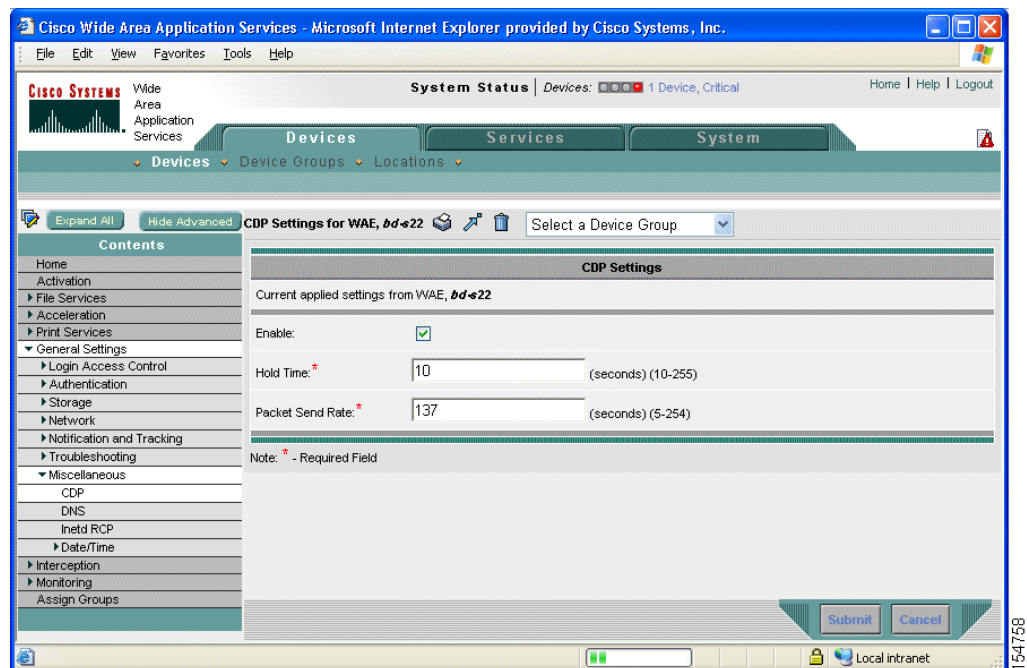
Cisco Wide Area Application Services - Microsoft Internet Explorer provided by Cisco Systems, Inc.

File Edit View Favorites Tools Help

CISCO SYSTEMS Wide Area Application Services

System Status | Devices: 1 Device, Critical

Home | Help | Logout

Devices Services System

Devices Device Groups Locations

Expand All Hide Advanced CDP Settings for WAE, bd-s22 Select a Device Group

Contents

Home
Activation
File Services
Acceleration
Print Services
General Settings
Login Access Control
Authentication
Storage
Network
Notification and Tracking
Troubleshooting
Miscellaneous
CDP
DNS
Inetd RCP
Date/Time
Interception
Monitoring
Assign Groups

CDP Settings

Current applied settings from WAE, bd-s22

Enable:

Hold Time:* 10 (seconds) (10-255)

Packet Send Rate:* 137 (seconds) (5-254)

Note: * - Required Field

Submit Cancel

Local intranet

154758